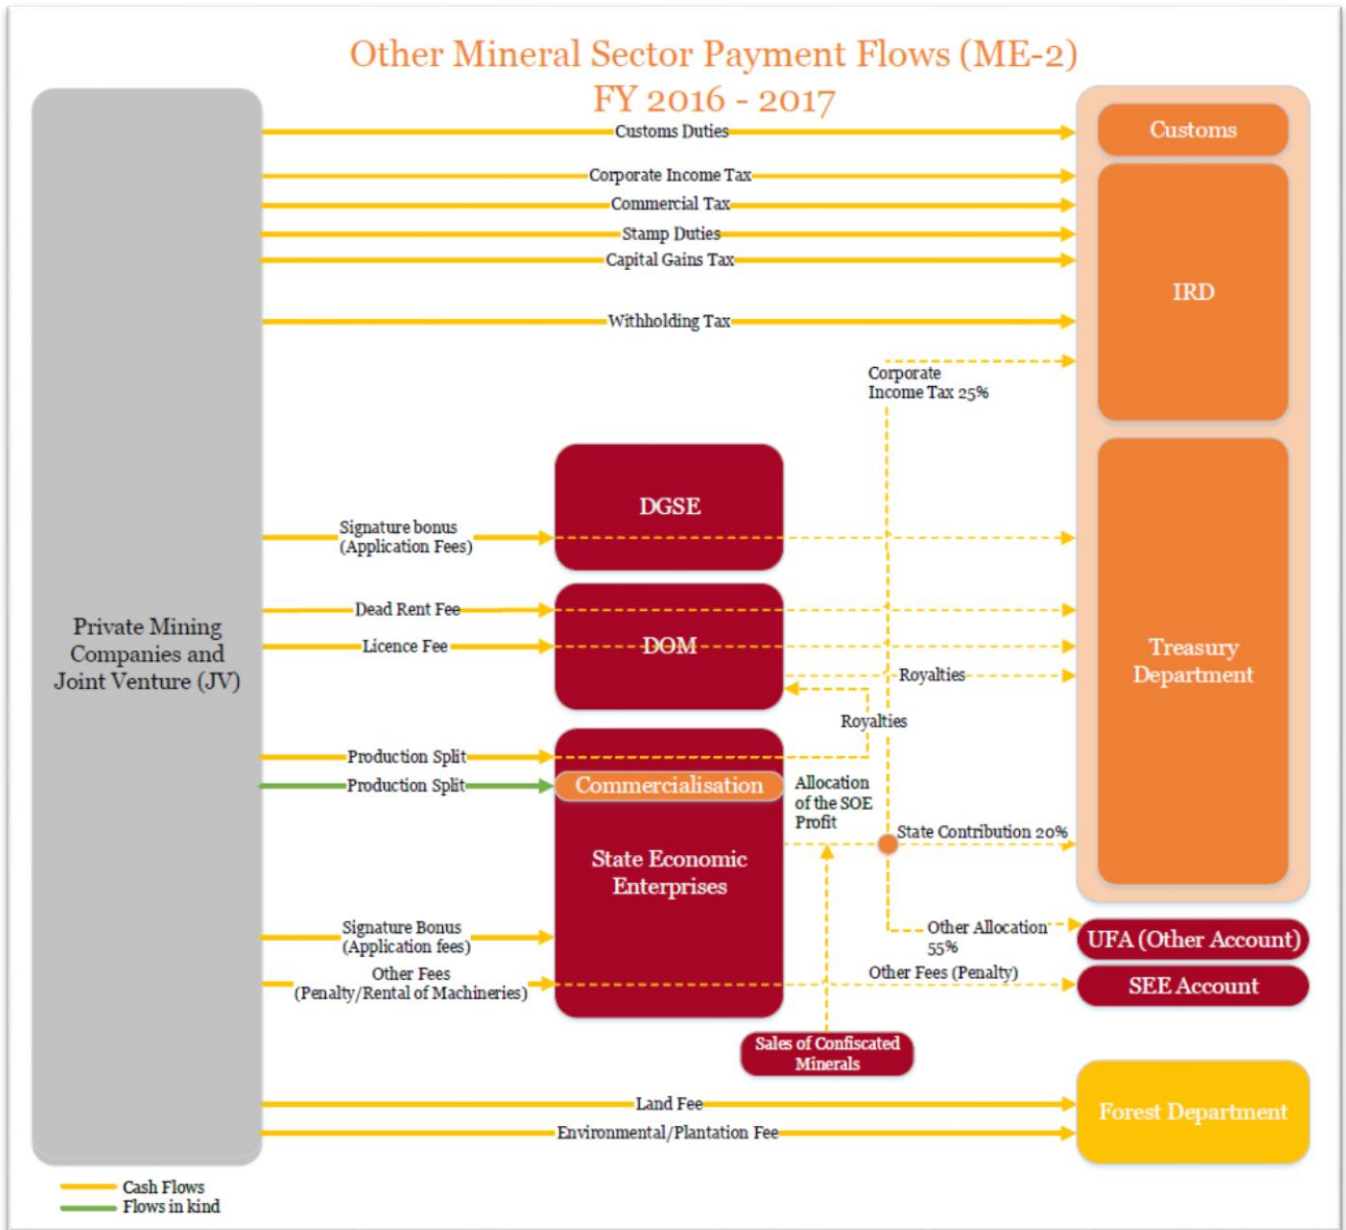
Other Mineral Sector Payment Flows (ME-2)
FY 2016 - 2017

Private Mining Companies and Joint Venture (JV)

Customs Duties
Corporate Income Tax
Commercial Tax
Stamp Duties
Capital Gains Tax
Withholding Tax

Customs

IRD

Corporate Income Tax 25%

DGSE

Signature bonus (Application Fees)

Dead Rent Fee
Licence Fee

DOM

Royalties
Royalties

Treasury Department

Production Split
Production Split

Commercialisation

State Economic Enterprises

Allocation of the SOE Profit

State Contribution 20%

Other Allocation 55%

UFA (Other Account)

Signature Bonus (Application fees)

Other Fees (Penalty/Rental of Machineries)

Other Fees (Penalty)

SEE Account

Sales of Confiscated Minerals

Land Fee
Environmental/Plantation Fee

Forest Department

Cash Flows
Flows in kind